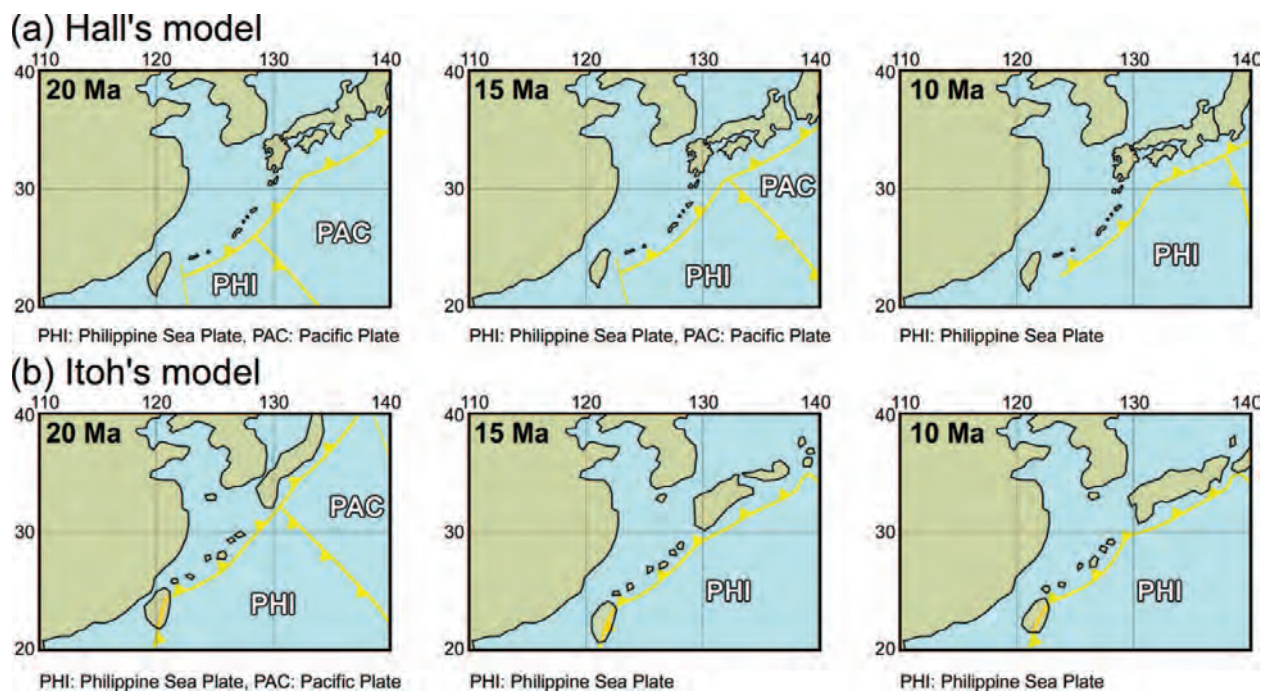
(a) Hall's model

110 120 130 140
40
20 Ma
30
PAC
PHI
20
PHI: Philippine Sea Plate, PAC: Pacific Plate

110 120 130 140
40
15 Ma
30
PAC
PHI
20
PHI: Philippine Sea Plate, PAC: Pacific Plate

110 120 130 140
40
10 Ma
30
PHI
20
PHI: Philippine Sea Plate

(b) Itoh's model

110 120 130 140
40
20 Ma
30
PAC
PHI
20
PHI: Philippine Sea Plate, PAC: Pacific Plate

110 120 130 140
40
15 Ma
30
PHI
20
PHI: Philippine Sea Plate

110 120 130 140
40
10 Ma
30
PHI
20
PHI: Philippine Sea Plate